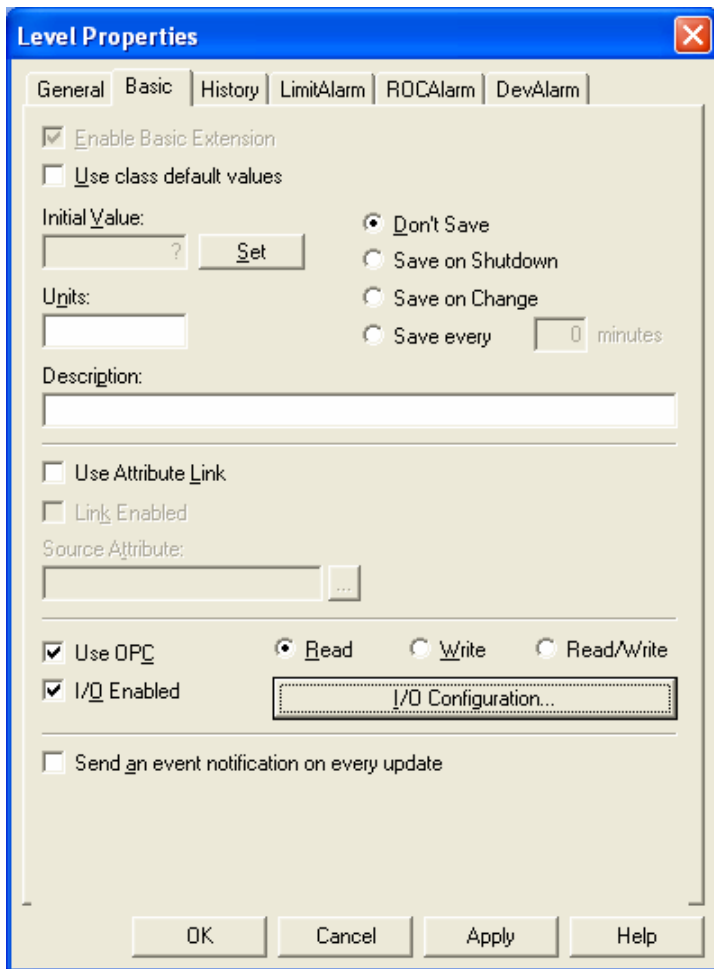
Level Properties

General | Basic | History | LimitAlarm | ROCAlarm | DevAlarm

Enable Basic Extension

Use class default values

Initial Value:

?

Set

Don't Save

Save on Shutdown

Save on Change

Save every 0 minutes

Units:

Description:

Use Attribute Link

Link Enabled

Source Attribute:

...

Use OPC

Read

Write

Read/Write

I/O Enabled

I/O Configuration...

Send an event notification on every update

OK

Cancel

Apply

Help